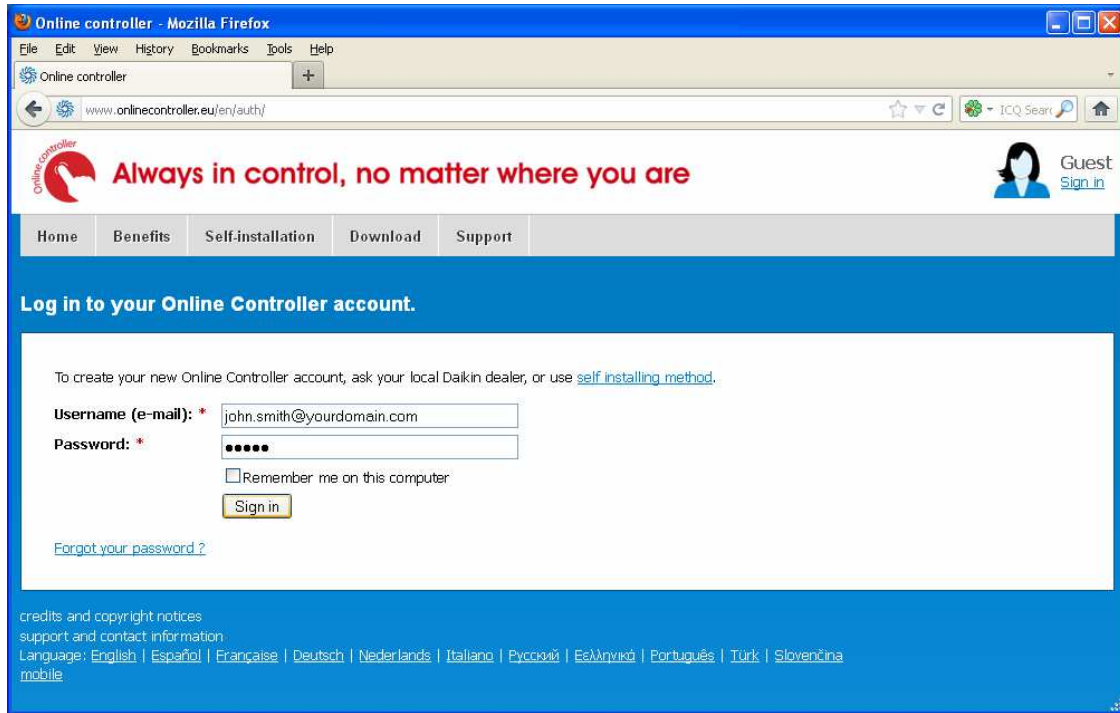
Online controller - Mozilla Firefox

File Edit View History Bookmarks Tools Help

Online controller +

www.onlinecontroller.eu/en/auth/

ICQ Searc

Online controller

Always in control, no matter where you are

Guest
Sign in

Home Benefits Self-installation Download Support

Log in to your Online Controller account.

To create your new Online Controller account, ask your local Daikin dealer, or use self installing method.

Username (e-mail): * john.smith@yourdomain.com

Password: * •••••

Remember me on this computer

Sign in

Forgot your password ?

credits and copyright notices
support and contact information
Language: English | Español | Française | Deutsch | Nederlands | Italiano | Русский | Ελληνικά | Português | Türk | Slovenčina
mobile